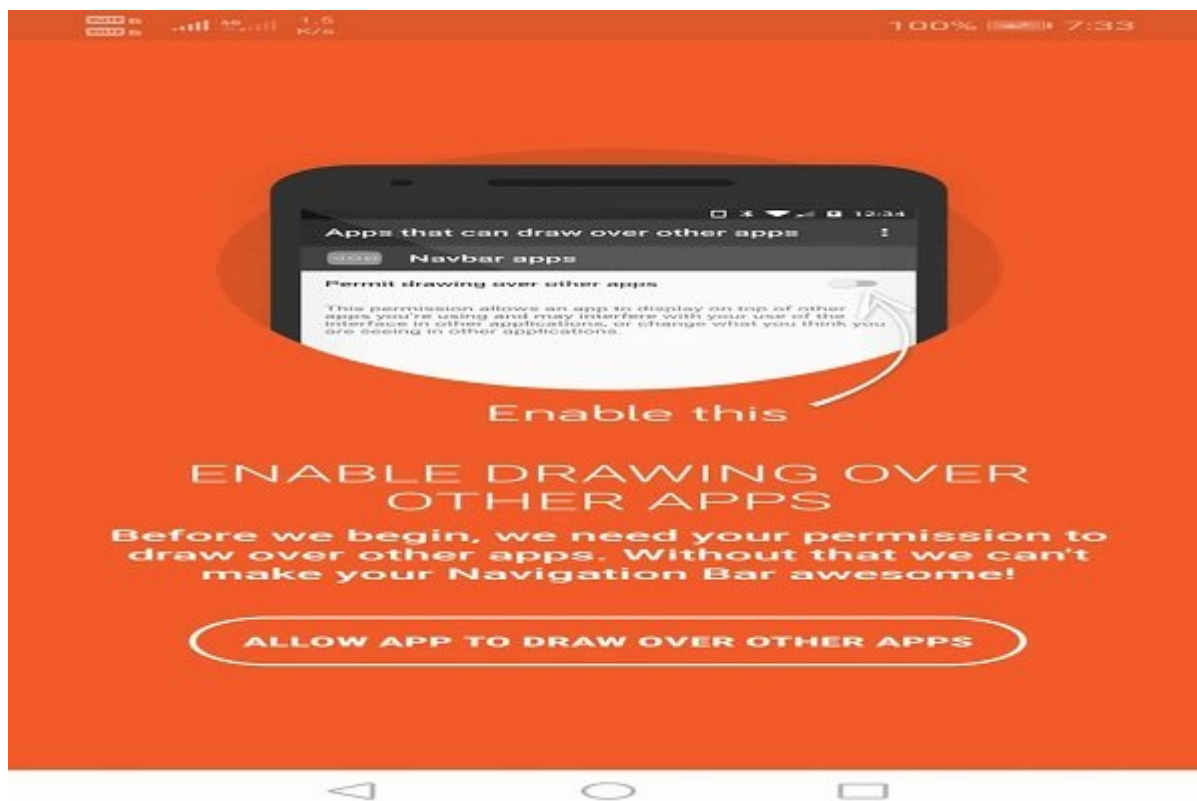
1.5 K/s 100% 7:33

12:34

Apps that can draw over other apps

Navbar apps

Permit drawing over other apps

This permission allows an app to display on top of other apps you're using and may interfere with your use of the interface in other applications, or change what you think you are seeing in other applications.

Enable this

ENABLE DRAWING OVER OTHER APPS

Before we begin, we need your permission to draw over other apps. Without that we can't make your Navigation Bar awesome!

ALLOW APP TO DRAW OVER OTHER APPS